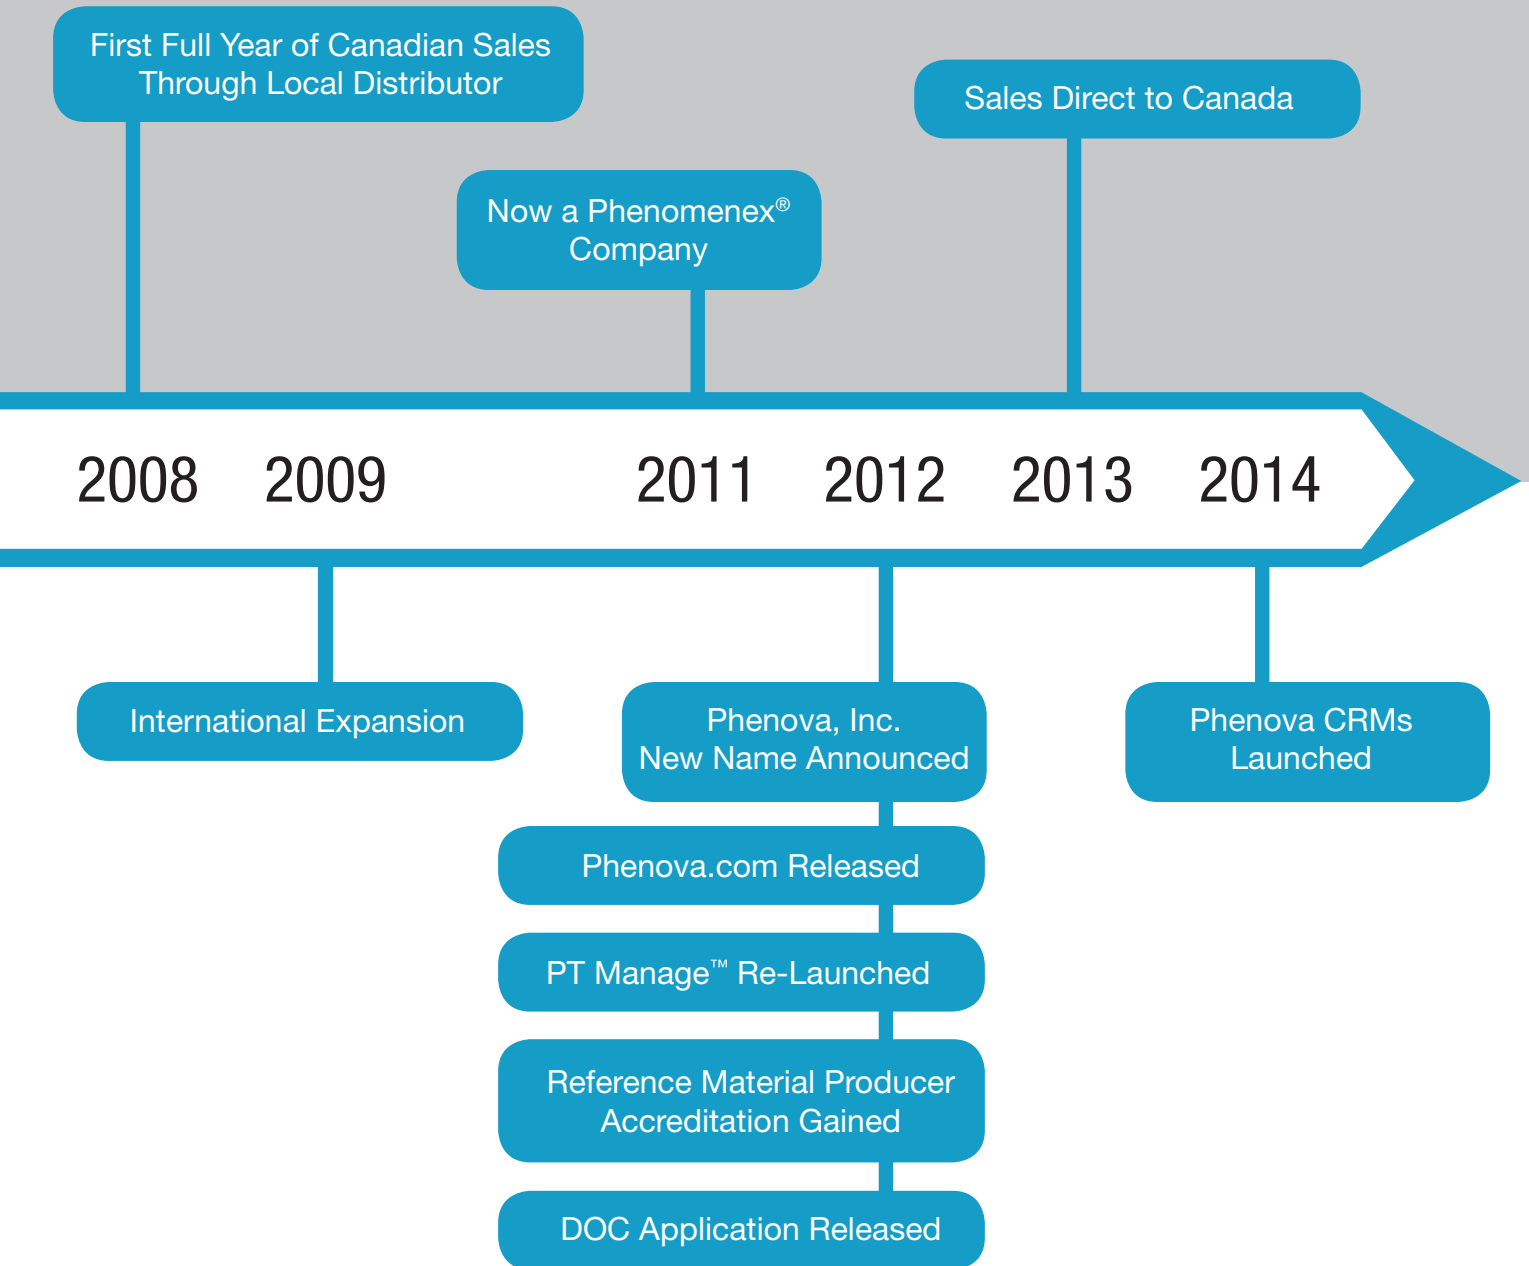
First Full Year of Canadian Sales Through Local Distributor

Now a Phenomenex® Company

Sales Direct to Canada

2008 2009 2011 2012 2013 2014

International Expansion

Phenova, Inc. New Name Announced

Phenova CRMs Launched

Phenova.com Released

PT Manage™ Re-Launched

Reference Material Producer Accreditation Gained

DOC Application Released